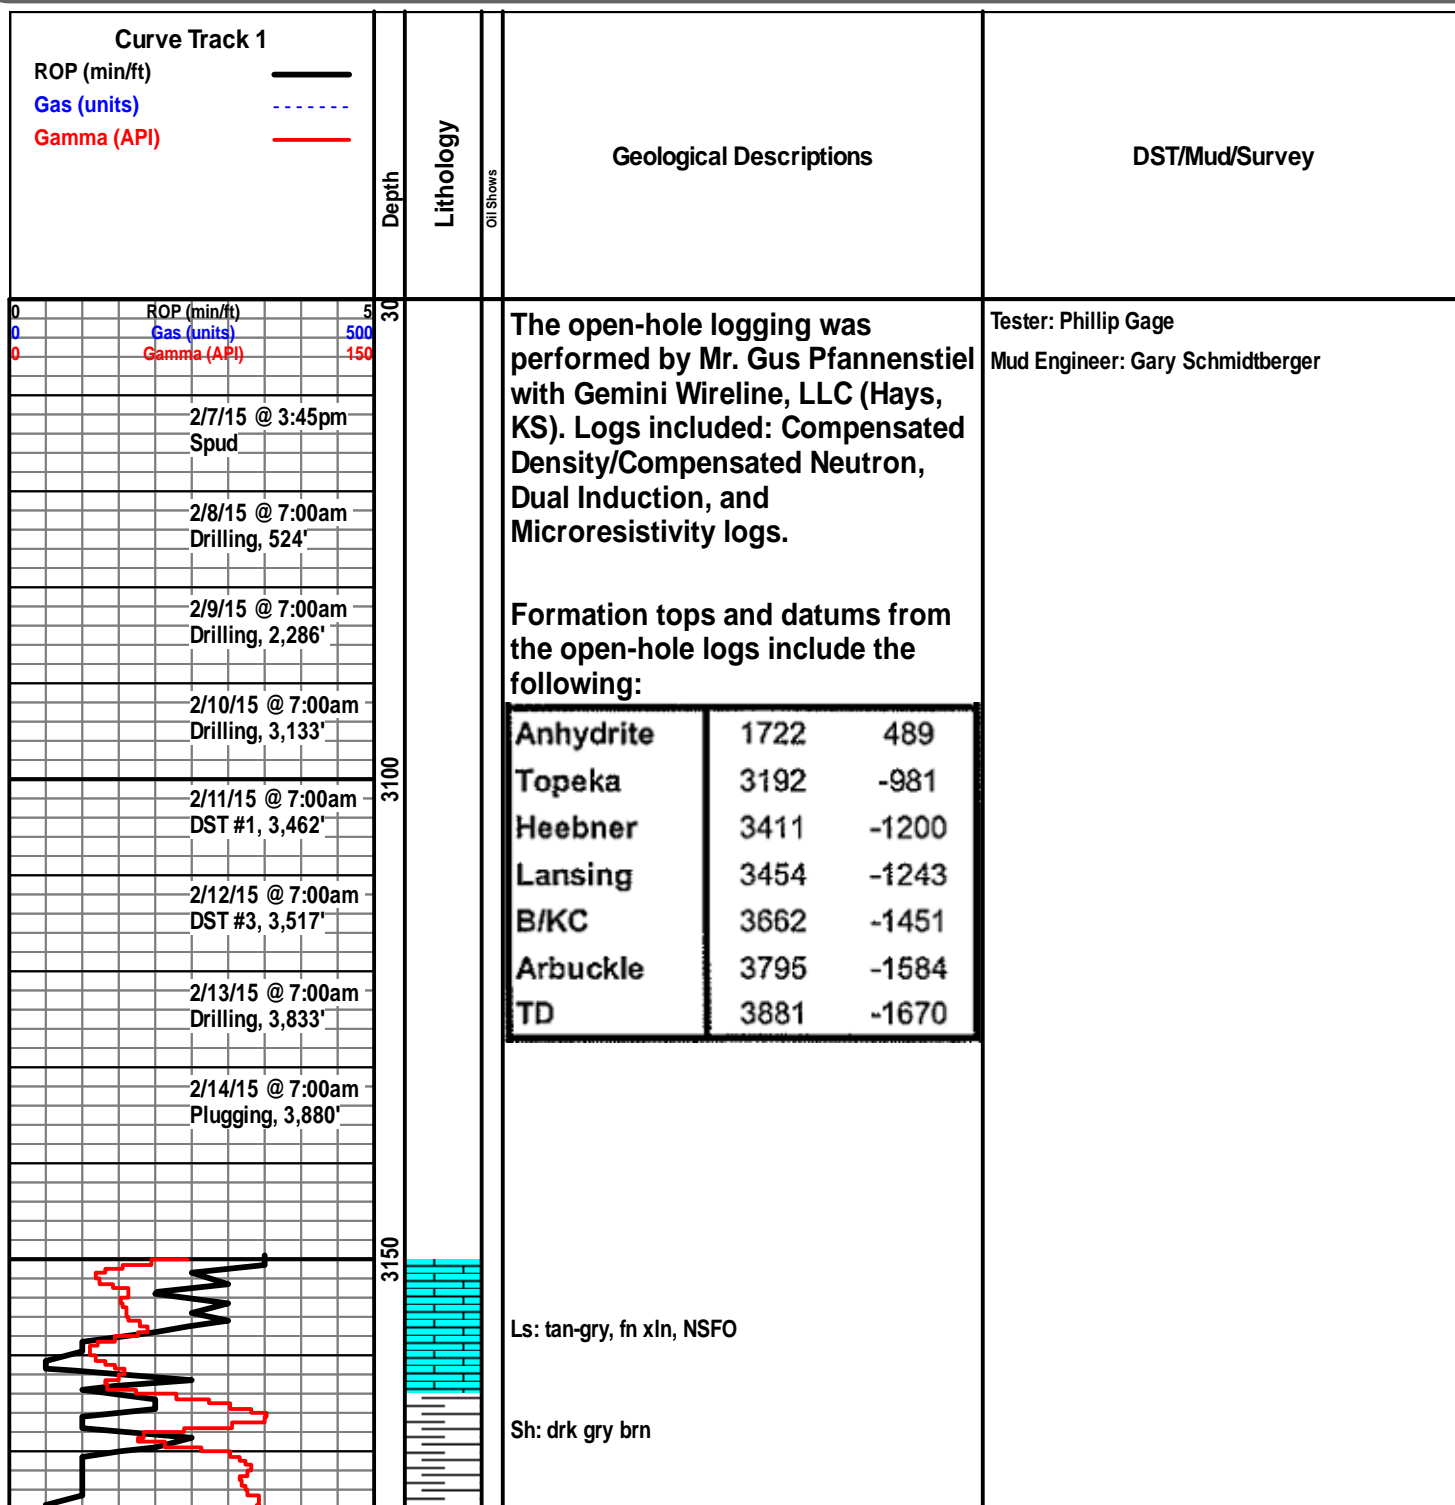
Curve Track 1
ROP (min/ft)
Gas (units)
Gamma (API)

Depth

Lithology

Oil Shows

Geological Descriptions

DST/Mud/Survey

0 ROP (min/ft) 5
0 Gas (units) 500
0 Gamma (API) 150

2/7/15 @ 3:45pm
Spud

2/8/15 @ 7:00am
Drilling, 524'

2/9/15 @ 7:00am
Drilling, 2,286'

2/10/15 @ 7:00am
Drilling, 3,133'

2/11/15 @ 7:00am
DST #1, 3,462'

2/12/15 @ 7:00am
DST #3, 3,517'

2/13/15 @ 7:00am
Drilling, 3,833'

2/14/15 @ 7:00am
Plugging, 3,880'

30

3100

3150

The open-hole logging was performed by Mr. Gus Pfannenstiel with Gemini Wireline, LLC (Hays, KS). Logs included: Compensated Density/Compensated Neutron, Dual Induction, and Microresistivity logs.

Formation tops and datums from the open-hole logs include the following:

| Anhydrite | 1722 | 489 |
|---|---|---|
| Topeka | 3192 | -981 |
| Heebner | 3411 | -1200 |
| Lansing | 3454 | -1243 |
| B/KC | 3662 | -1451 |
| Arbuckle | 3795 | -1584 |
| TD | 3881 | -1670 |

Ls: tan-gry, fn xln, NSFO

Sh: drk gry brn

Tester: Phillip Gage
Mud Engineer: Gary Schmidtberger